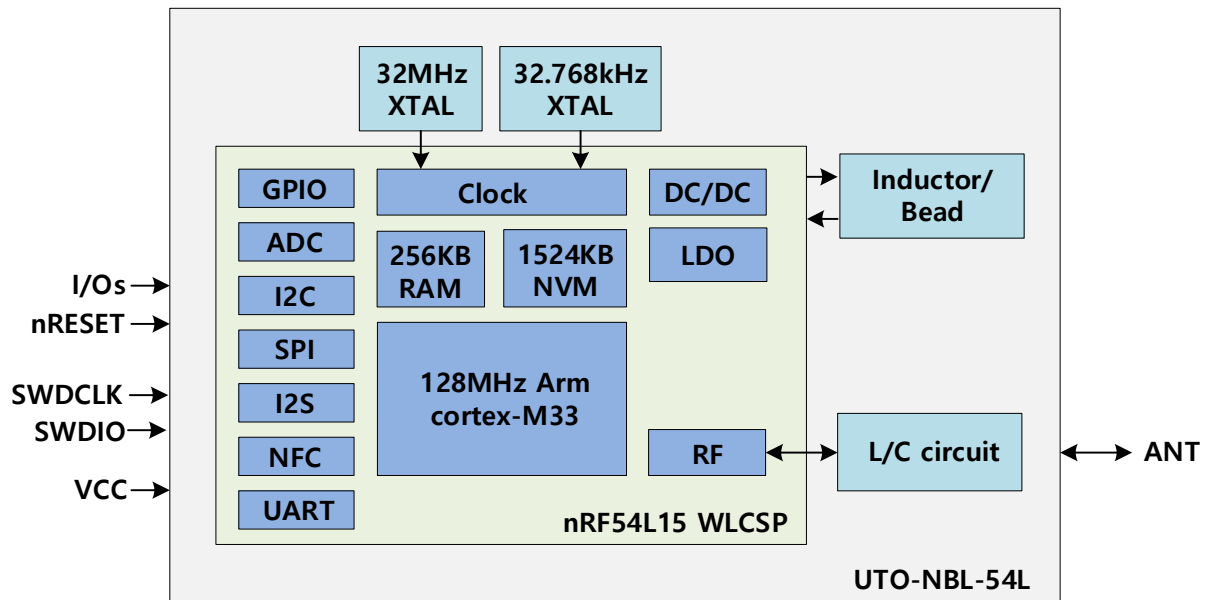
32MHz XTAL

32.768kHz XTAL

GPIO

Clock

DC/DC

Inductor/ Bead

ADC

256KB RAM

1524KB NVM

LDO

I/Os

I2C

nRESET

SPI

128MHz Arm cortex-M33

SWDCLK

I2S

SWDIO

NFC

RF

L/C circuit

ANT

VCC

UART

nRF54L15 WLCSP

UTO-NBL-54L